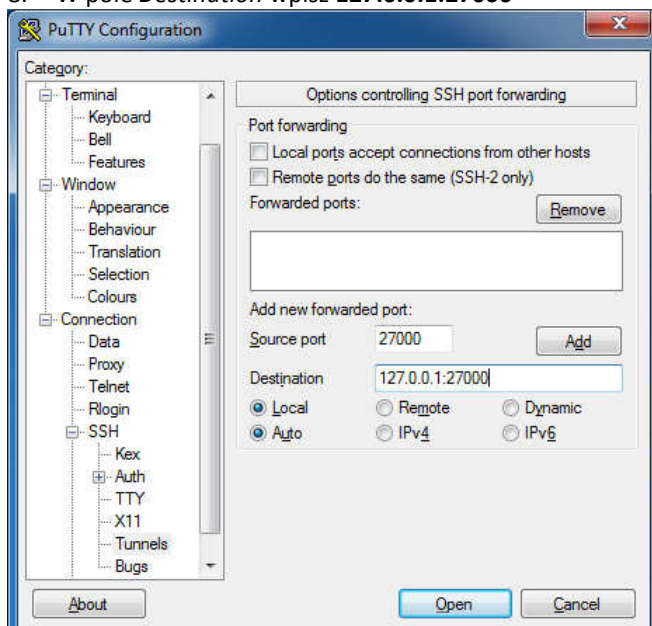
PuTTY Configuration

Category:

Terminal
Keyboard
Bell
Features
Window
Appearance
Behaviour
Translation
Selection
Colours
Connection
Data
Proxy
Telnet
Rlogin
SSH
Kex
Auth
TTY
X11
Tunnels
Bugs

Options controlling SSH port forwarding

Port forwarding

Local ports accept connections from other hosts

Remote ports do the same (SSH-2 only)

Forwarded ports:

Remove

Add new forwarded port:

Source port 27000

Add

Destination 127.0.0.1:27000

Local Remote Dynamic

Auto IPv4 IPv6

About

Open

Cancel